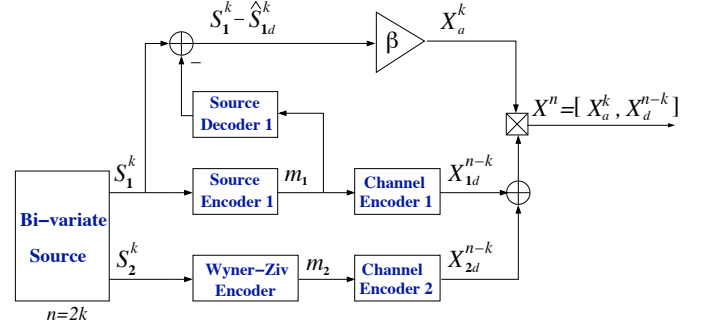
$S_1^k - \hat{S}_{1d}^k$

$\beta$

$X_a^k$

$-$

Source Decoder 1

$X^n = [\ X_a^k\ ,\ X_d^{n-k}\ ]$

$S_1^k$

Source Encoder 1

$m_1$

Channel Encoder 1

$X_{1d}^{n-k}$

Bi-variate Source

$S_2^k$

Wyner-Ziv Encoder

$m_2$

Channel Encoder 2

$X_{2d}^{n-k}$

$n=2k$